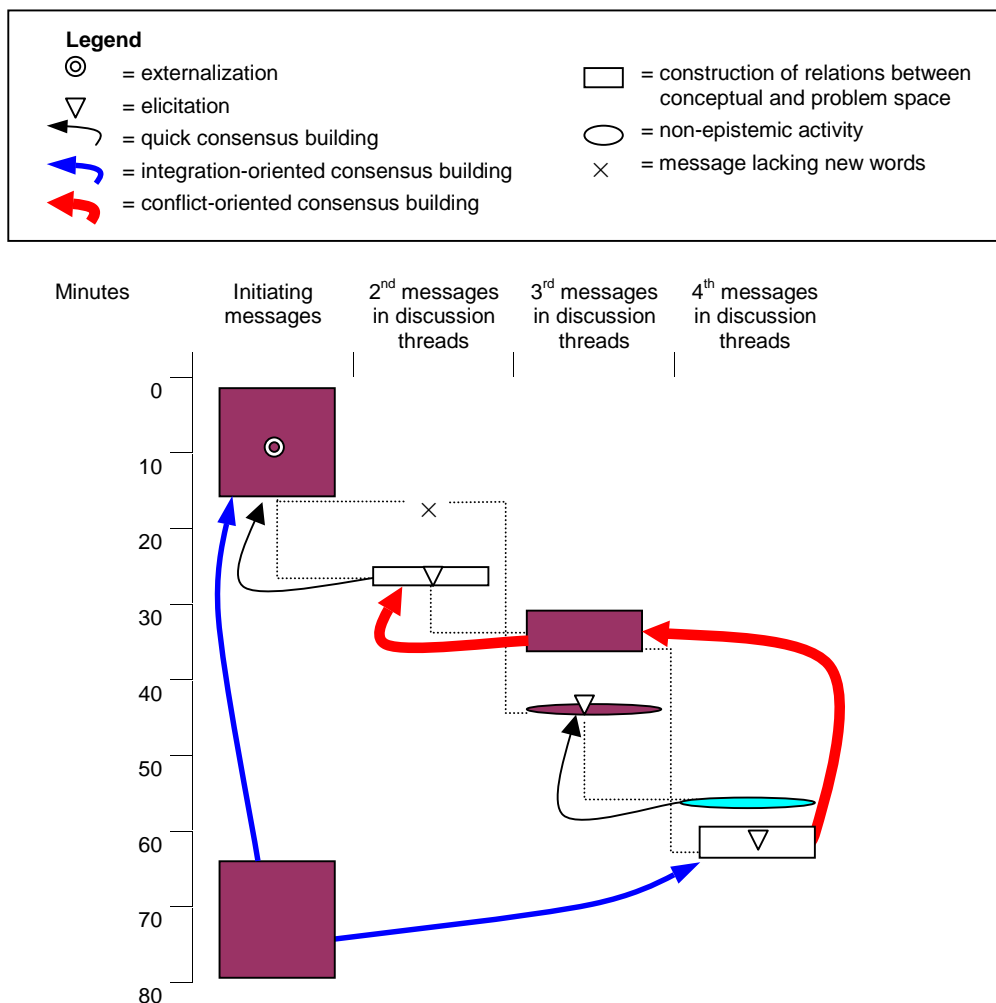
Legend
◎ = externalization
▽ = elicitation
= quick consensus building
= integration-oriented consensus building
= conflict-oriented consensus building

= construction of relations between conceptual and problem space
= non-epistemic activity
× = message lacking new words

Minutes

Initiating messages

2$^{nd}$ messages in discussion threads

3$^{rd}$ messages in discussion threads

4$^{th}$ messages in discussion threads

0
10
20
30
40
50
60
70
80